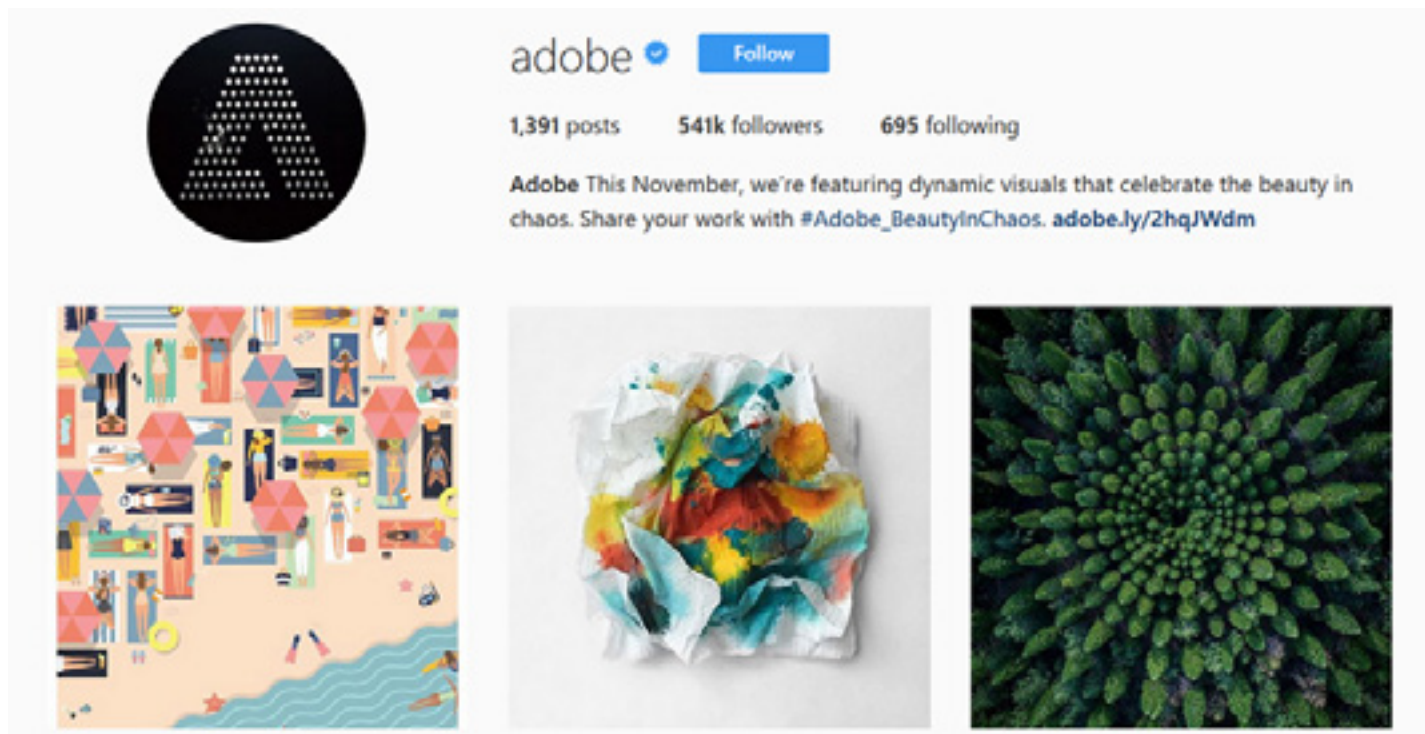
adobe Follow

1,391 posts 541k followers 695 following

Adobe This November, we're featuring dynamic visuals that celebrate the beauty in chaos. Share your work with #Adobe_BeautyInChaos. adobe.ly/2hqJWdm